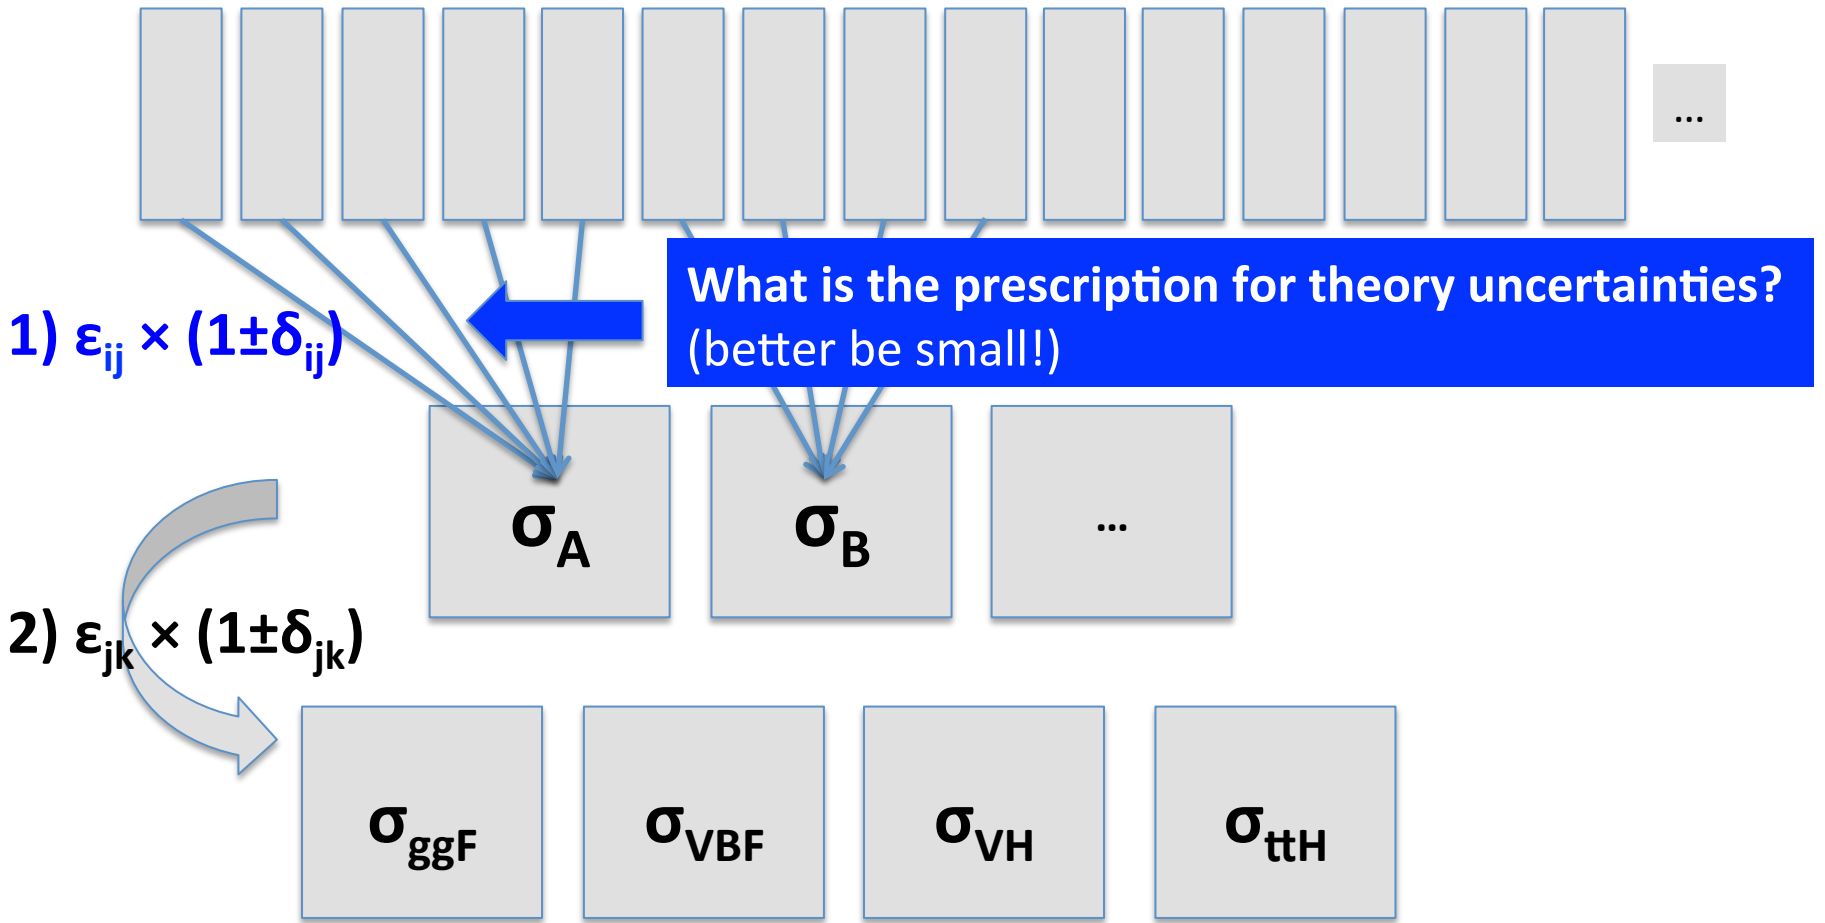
...

What is the prescription for theory uncertainties?
(better be small!)

1) $\varepsilon_{ij} \times (1 \pm \delta_{ij})$

$\sigma_A$

$\sigma_B$

...

2) $\varepsilon_{jk} \times (1 \pm \delta_{jk})$

$\sigma_{ggF}$

$\sigma_{VBF}$

$\sigma_{VH}$

$\sigma_{ttH}$